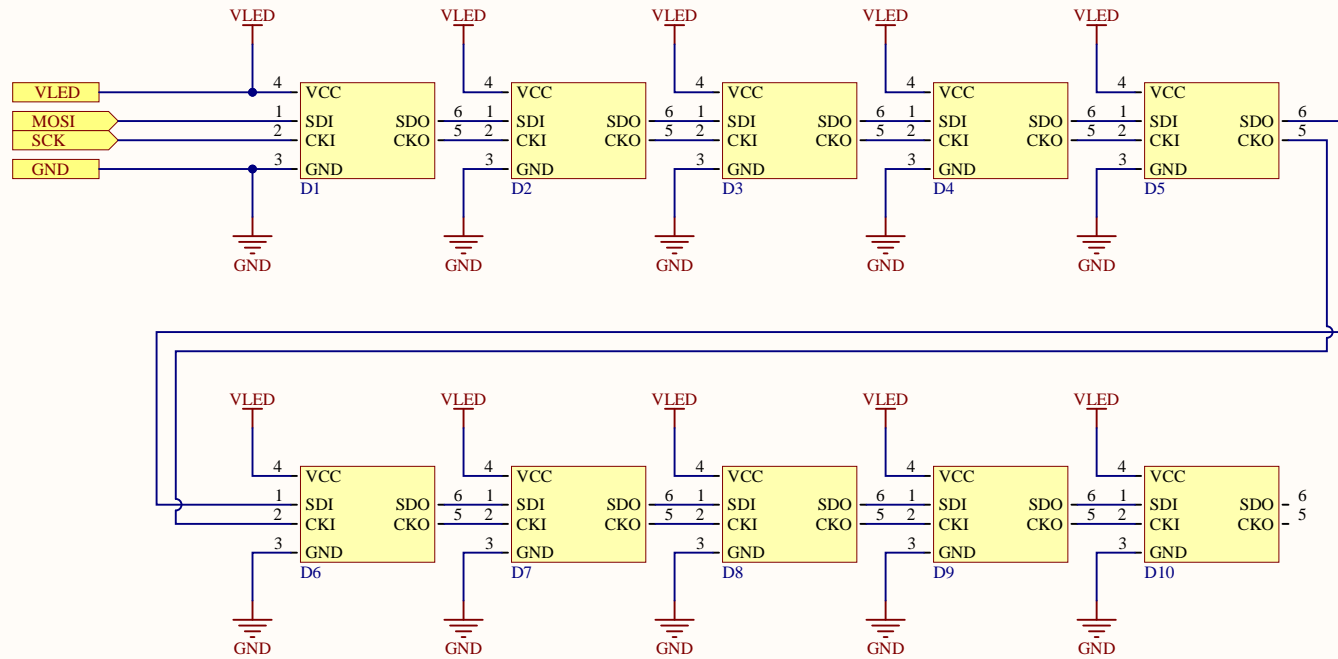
VLED VLED VLED VLED VLED

VLED
MOSI
SCK
GND

4 VCC
1 SDI SDO 6
2 CKI CKO 5
3 GND
D1

4 VCC
1 SDI SDO 6
2 CKI CKO 5
3 GND
D2

4 VCC
1 SDI SDO 6
2 CKI CKO 5
3 GND
D3

4 VCC
1 SDI SDO 6
2 CKI CKO 5
3 GND
D4

4 VCC
1 SDI SDO 6
2 CKI CKO 5
3 GND
D5

GND GND GND GND GND

VLED VLED VLED VLED VLED

4 VCC
1 SDI SDO 6
2 CKI CKO 5
3 GND
D6

4 VCC
1 SDI SDO 6
2 CKI CKO 5
3 GND
D7

4 VCC
1 SDI SDO 6
2 CKI CKO 5
3 GND
D8

4 VCC
1 SDI SDO 6
2 CKI CKO 5
3 GND
D9

4 VCC
1 SDI SDO 6
2 CKI CKO 5
3 GND
D10

GND GND GND GND GND